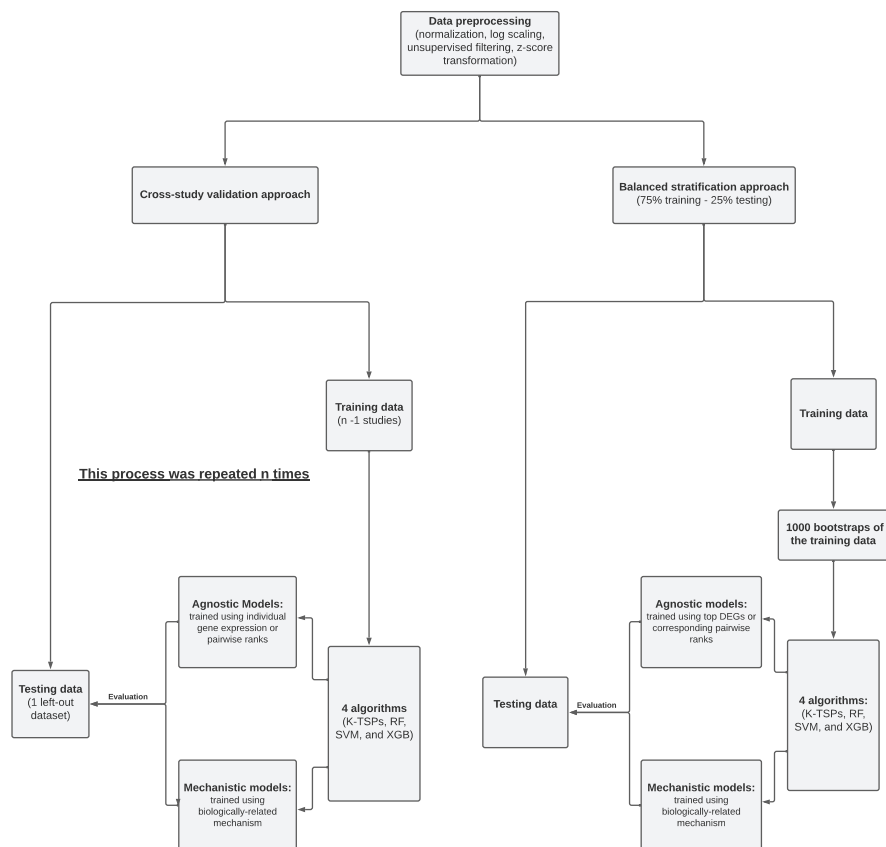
**Data preprocessing**
(normalization, log scaling, unsupervised filtering, z-score transformation)

**Cross-study validation approach**

**Balanced stratification approach**
(75% training - 25% testing)

**Training data**
(n -1 studies)

**This process was repeated n times**

**Training data**

**1000 bootstraps of the training data**

**Agnostic Models:**
trained using individual gene expression or pairwise ranks

**Testing data**
(1 left-out dataset)

Evaluation

**4 algorithms**
(K-TSPs, RF, SVM, and XGB)

**Mechanistic models:**
trained using biologically-related mechanism

**Agnostic models:**
trained using top DEGs or corresponding pairwise ranks

**Testing data**

Evaluation

**4 algorithms:**
(K-TSPs, RF, SVM, and XGB)

**Mechanistic models:**
trained using biologically-related mechanism